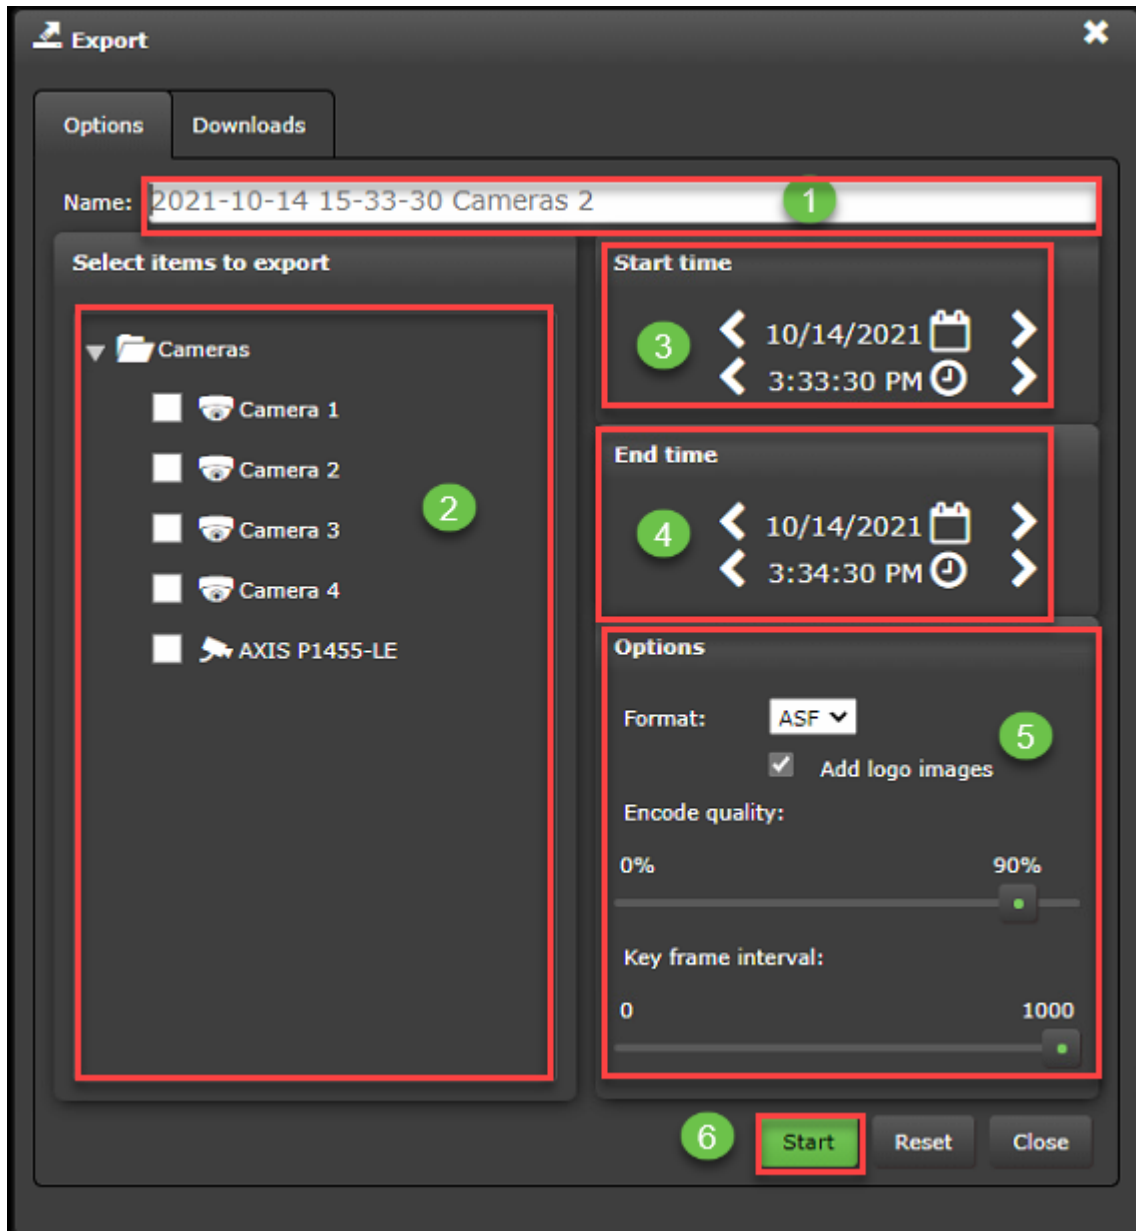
Export

Options Downloads

Name: 2021-10-14 15-33-30 Cameras 2 1

Select items to export

Cameras
Camera 1
Camera 2
Camera 3
Camera 4
AXIS P1455-LE

2

Start time

3 10/14/2021
3:33:30 PM

End time

4 10/14/2021
3:34:30 PM

Options

Format: ASF
Add logo images 5
Encode quality:
0% 90%
Key frame interval:
0 1000

6 Start Reset Close